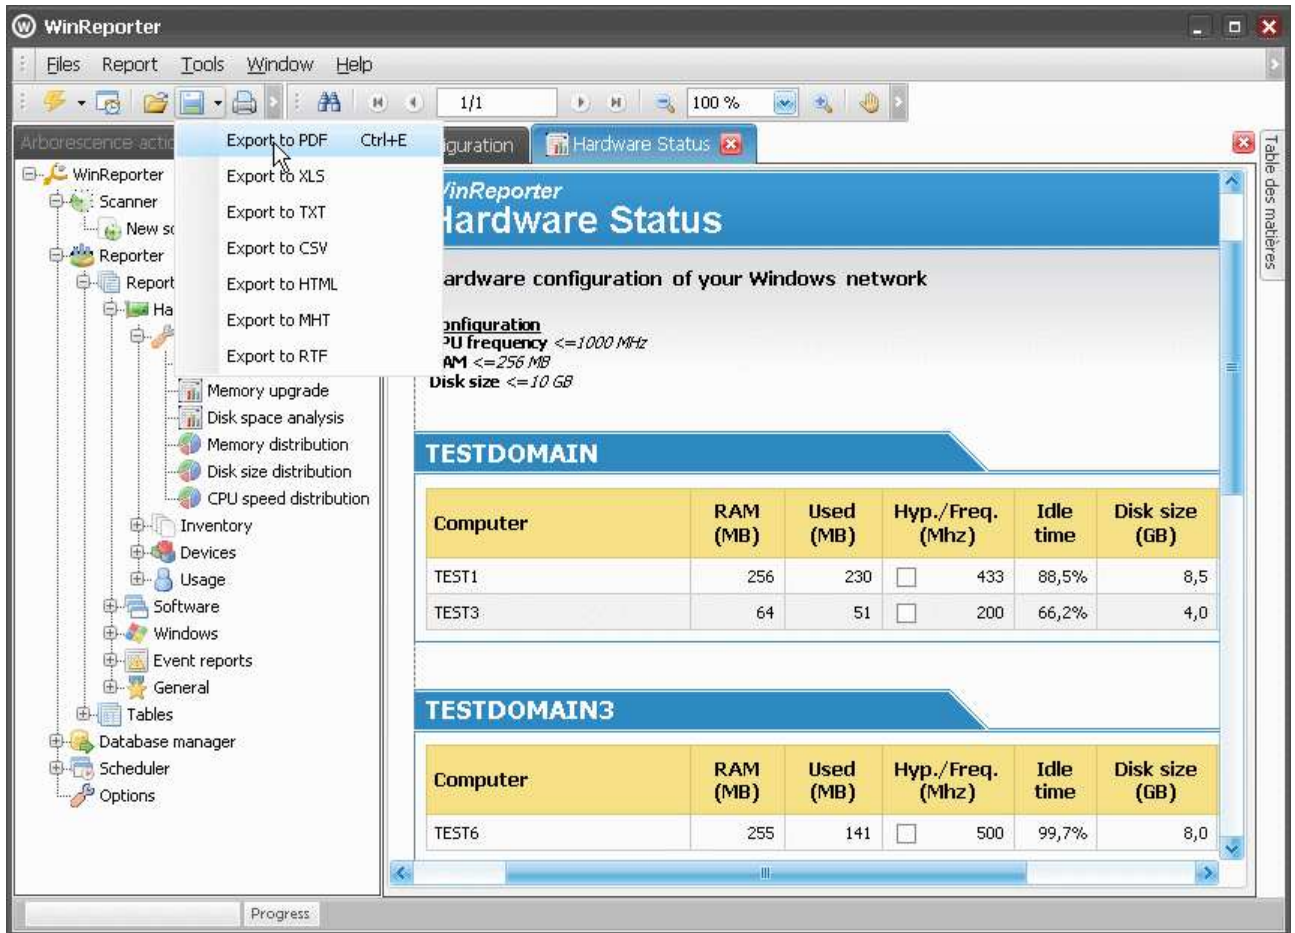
WinReporter

Files Report Tools Window Help

1/1

100 %

Arborescence actic

Export to PDF Ctrl+E
Export to XLS
Export to TXT
Export to CSV
Export to HTML
Export to MHT
Export to RTF

guration

Hardware Status

Table des matières

WinReporter
Scanner
New sc
Reporter
Report
Ha
Memory upgrade
Disk space analysis
Memory distribution
Disk size distribution
CPU speed distribution
Inventory
Devices
Usage
Software
Windows
Event reports
General
Tables
Database manager
Scheduler
Options

VinReporter
Hardware Status

ardware configuration of your Windows network

onfiguration
PU frequency <=1000 MHz
AM <=256 MB
Disk size <=10 GB

TESTDOMAIN

| Computer | RAM (MB) | Used (MB) | Hyp./Freq. (Mhz) | Idle time | Disk size (GB) |
|---|---|---|---|---|---|
| TEST1 | 256 | 230 | 433 | 88,5% | 8,5 |
| TEST3 | 64 | 51 | 200 | 66,2% | 4,0 |

TESTDOMAIN3

| Computer | RAM (MB) | Used (MB) | Hyp./Freq. (Mhz) | Idle time | Disk size (GB) |
|---|---|---|---|---|---|
| TEST6 | 255 | 141 | 500 | 99,7% | 8,0 |

Progress